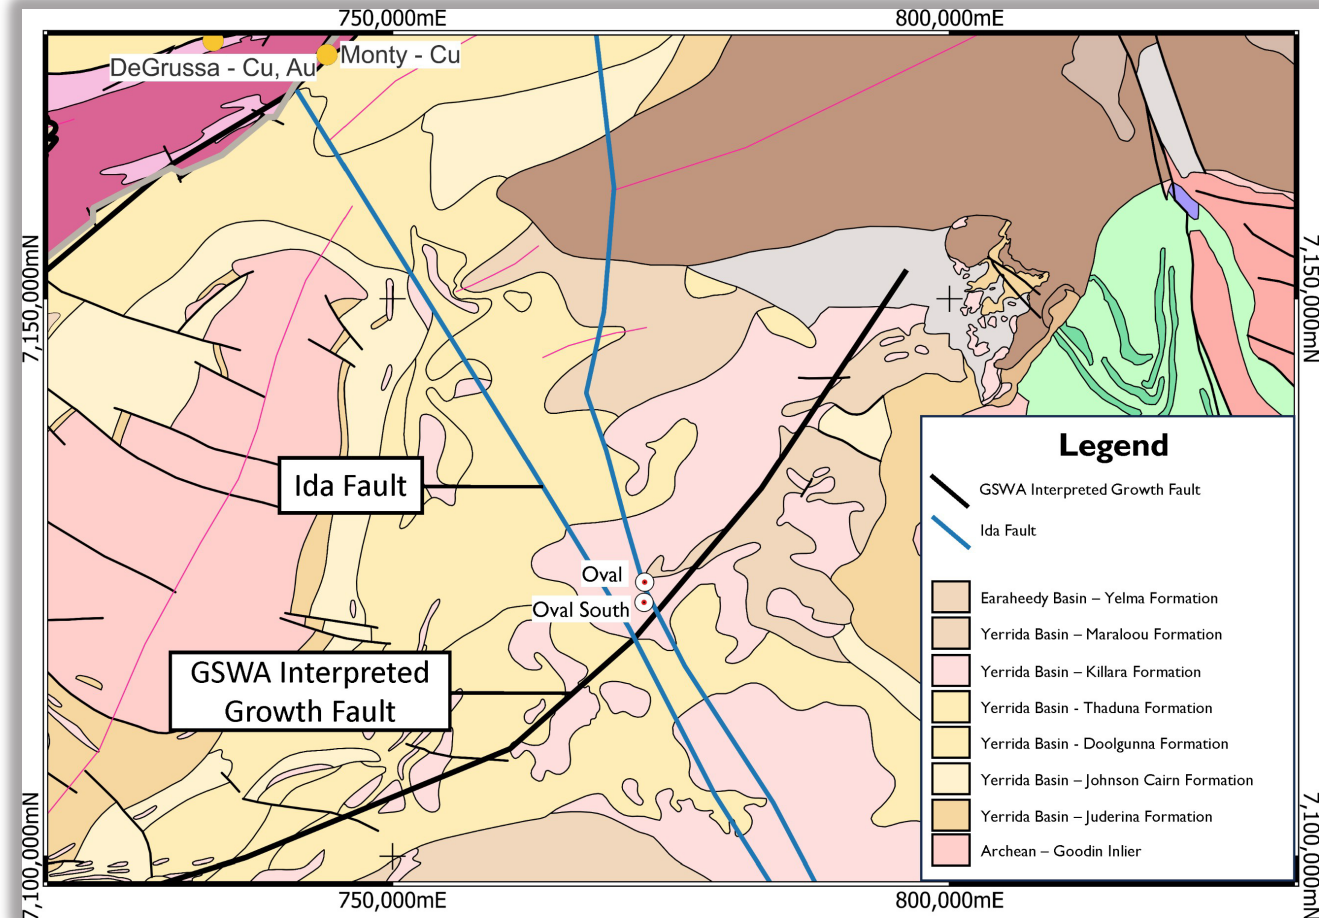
750,000mE

800,000mE

DeGrussa - Cu, Au

Monty - Cu

7,150,000mN

7,150,000mN

Ida Fault

GSWA Interpreted Growth Fault

Oval

Oval South

Legend

GSWA Interpreted Growth Fault

Ida Fault

Earaheedy Basin – Yelma Formation

Yerrida Basin – Maraloou Formation

Yerrida Basin – Killara Formation

Yerrida Basin - Thaduna Formation

Yerrida Basin - Doolgunna Formation

Yerrida Basin – Johnson Cairn Formation

Yerrida Basin – Juderina Formation

Archean – Goodin Inlier

7,100,000mN

7,100,000mN

750,000mE

800,000mE